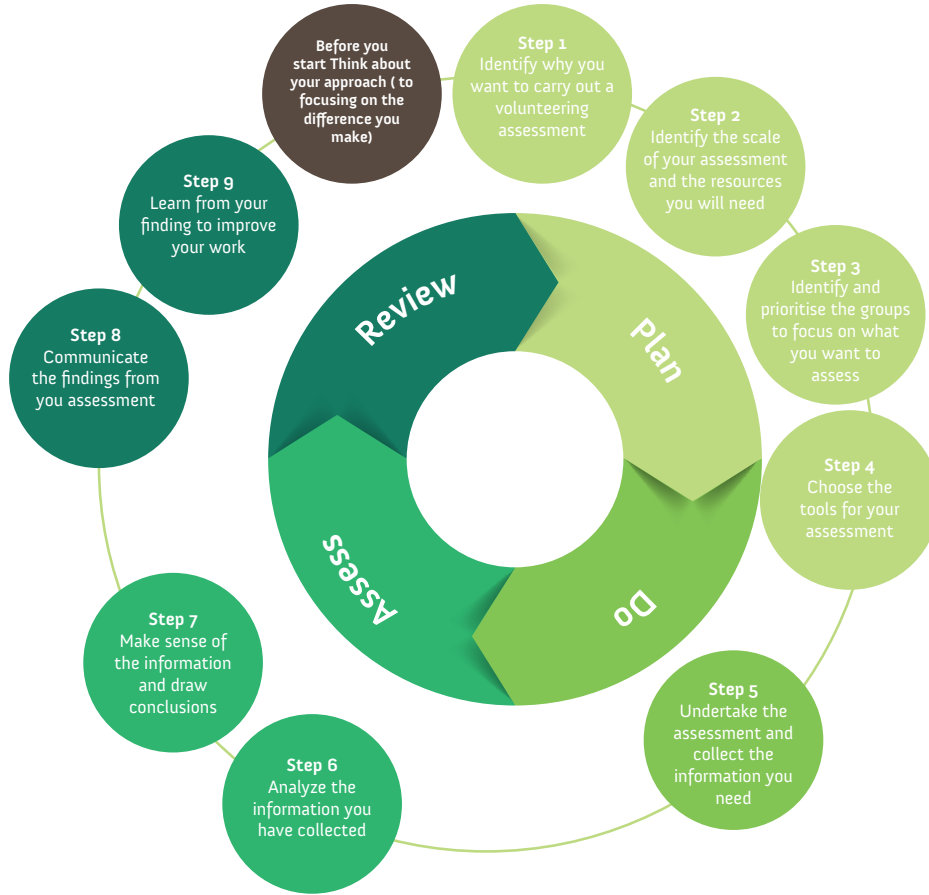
Before you start Think about your approach ( to focusing on the difference you make)

Step 1
Identify why you want to carry out a volunteering assessment

Step 2
Identify the scale of your assessment and the resources you will need

Step 3
Identify and prioritise the groups to focus on what you want to assess

Step 4
Choose the tools for your assessment

Step 5
Undertake the assessment and collect the information you need

Step 6
Analyze the information you have collected

Step 7
Make sense of the information and draw conclusions

Step 8
Communicate the findings from you assessment

Step 9
Learn from your finding to improve your work

Plan

Do

Assess

Review